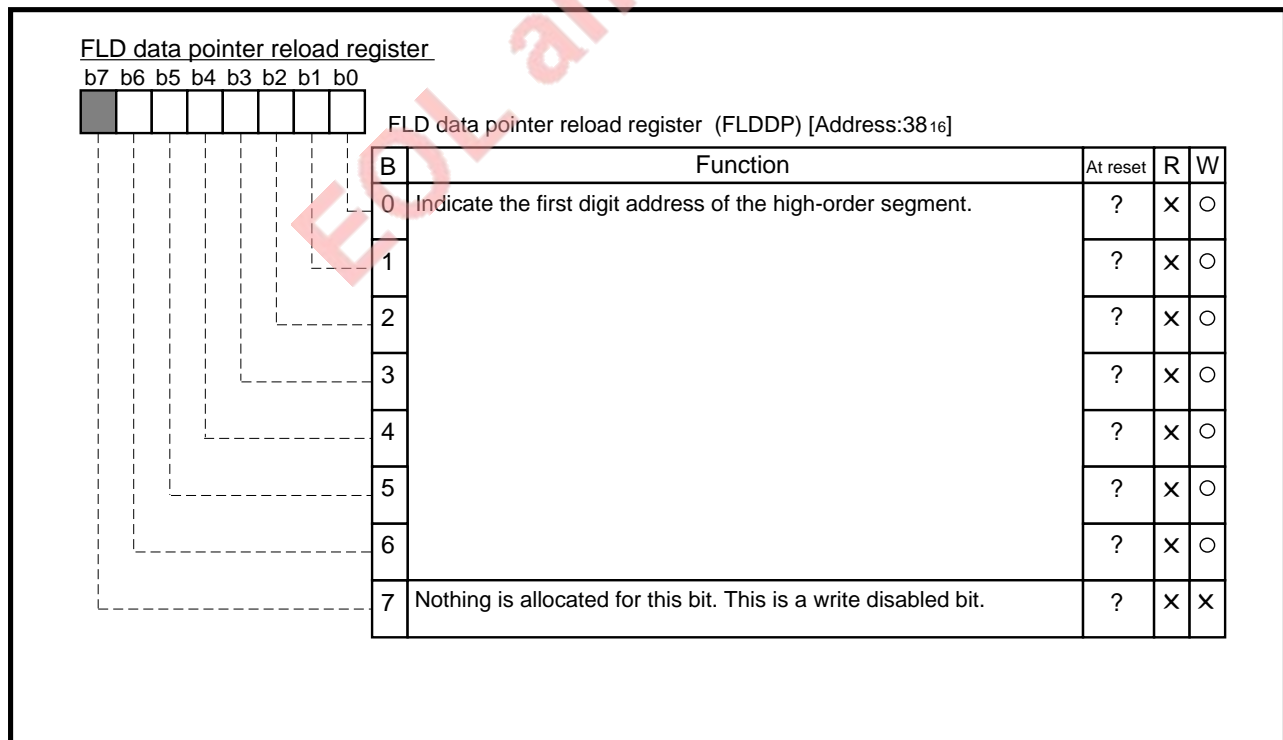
FLD data pointer reload register
b7 b6 b5 b4 b3 b2 b1 b0

FLD data pointer reload register (FLDDP) [Address:$38_{16}$]

| B | Function | At reset | R | W |
|---|---|---|---|---|
| 0 | Indicate the first digit address of the high-order segment. | ? | × | ○ |
| 1 | | ? | × | ○ |
| 2 | | ? | × | ○ |
| 3 | | ? | × | ○ |
| 4 | | ? | × | ○ |
| 5 | | ? | × | ○ |
| 6 | | ? | × | ○ |
| 7 | Nothing is allocated for this bit. This is a write disabled bit. | ? | × | × |

EOL a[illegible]